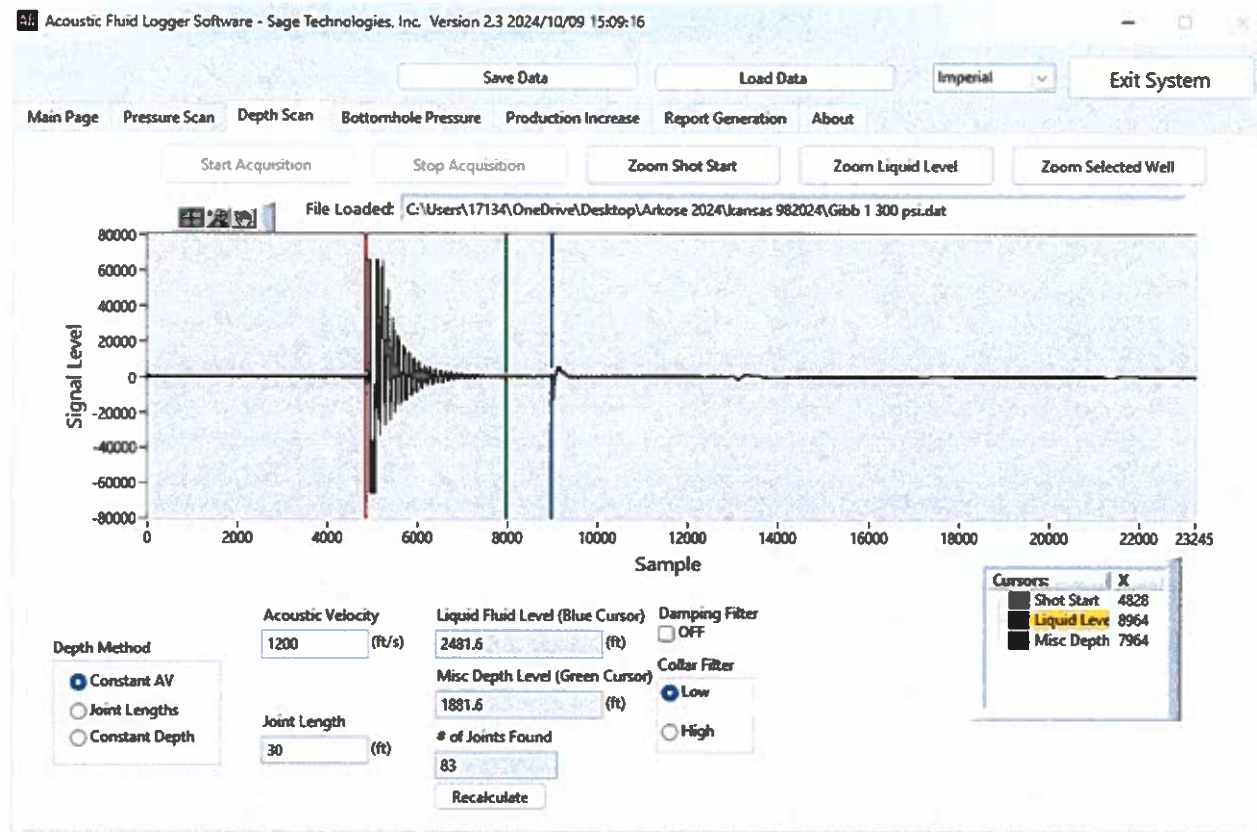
Acoustic Fluid Logger Software - Sage Technologies, Inc. Version 2.3 2024/10/09 15:09:16

Save Data
Load Data
Imperial
Exit System

Main Page
Pressure Scan
Depth Scan
Bottomhole Pressure
Production Increase
Report Generation
About

Start Acquisition
Stop Acquisition
Zoom Shot Start
Zoom Liquid Level
Zoom Selected Well

File Loaded: C:\Users\17134\OneDrive\Desktop\Arkose 2024\kansas 982024\Gibb 1 300 psi.dat

80000
60000
40000
20000
0
-20000
-40000
-60000
-80000
Signal Level

0
2000
4000
6000
8000
10000
12000
14000
16000
18000
20000
22000
23245
Sample

Cursors: X
Shot Start 4828
Liquid Leve 8964
Misc Depth 7964

Depth Method
Constant AV
Joint Lengths
Constant Depth

Acoustic Velocity
1200 (ft/s)

Joint Length
30 (ft)

Liquid Fluid Level (Blue Cursor)
2481.6 (ft)
Misc Depth Level (Green Cursor)
1881.6 (ft)
# of Joints Found
83
Recalculate

Damping Filter
OFF
Collar Filter
Low
High